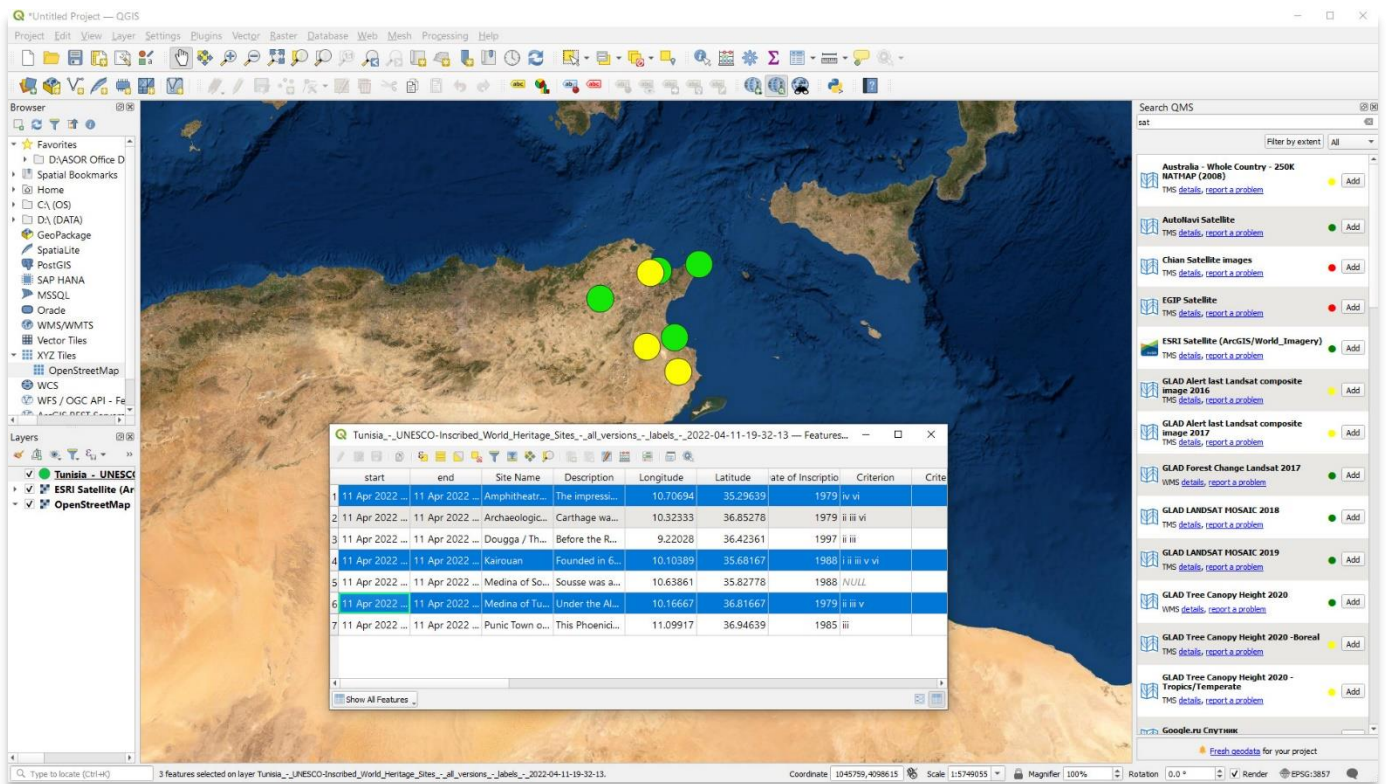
*Untitled Project — QGIS

Project Edit View Layer Settings Plugins Vector Raster Database Web Mesh Processing Help

Browser

Favorites
D:\ASOR Office D
Spatial Bookmarks
Home
C:\ (OS)
D:\ (DATA)
GeoPackage
SpatiaLite
PostGIS
SAP HANA
MSSQL
Oracle
WMS/WMTS
Vector Tiles
XYZ Tiles
OpenStreetMap
WCS
WFS / OGC API - Fe

Layers

Tunisia - UNESC
ESRI Satellite (Ar
OpenStreetMap

Tunisia_-_UNESCO-Inscribed_World_Heritage_Sites_-_all_versions_-_labels_-_2022-04-11-19-32-13 — Features...

| | start | end | Site Name | Description | Longitude | Latitude | ate of Inscriptio | Criterion | Crite |
|---|---|---|---|---|---|---|---|---|---|
| 1 | 11 Apr 2022 ... | 11 Apr 2022 ... | Amphitheatr... | The impressi... | 10.70694 | 35.29639 | 1979 | iv vi | |
| 2 | 11 Apr 2022 ... | 11 Apr 2022 ... | Archaeologic... | Carthage wa... | 10.32333 | 36.85278 | 1979 | ii iii vi | |
| 3 | 11 Apr 2022 ... | 11 Apr 2022 ... | Dougga / Th... | Before the R... | 9.22028 | 36.42361 | 1997 | ii iii | |
| 4 | 11 Apr 2022 ... | 11 Apr 2022 ... | Kairouan | Founded in 6... | 10.10389 | 35.68167 | 1988 | i ii iii v vi | |
| 5 | 11 Apr 2022 ... | 11 Apr 2022 ... | Medina of So... | Sousse was a... | 10.63861 | 35.82778 | 1988 | NULL | |
| 6 | 11 Apr 2022 ... | 11 Apr 2022 ... | Medina of Tu... | Under the Al... | 10.16667 | 36.81667 | 1979 | ii iii v | |
| 7 | 11 Apr 2022 ... | 11 Apr 2022 ... | Punic Town o... | This Phoenici... | 11.09917 | 36.94639 | 1985 | iii | |

Show All Features

Search QMS
sat
Filter by extent All

Australia - Whole Country - 250K NATMAP (2008)
TMS details, report a problem Add
AutoNavi Satellite
TMS details, report a problem Add
Chian Satellite images
TMS details, report a problem Add
EGIP Satellite
TMS details, report a problem Add
ESRI Satellite (ArcGIS/World_Imagery)
TMS details, report a problem Add
GLAD Alert last Landsat composite image 2016
TMS details, report a problem Add
GLAD Alert last Landsat composite image 2017
TMS details, report a problem Add
GLAD Forest Change Landsat 2017
WMS details, report a problem Add
GLAD LANDSAT MOSAIC 2018
TMS details, report a problem Add
GLAD LANDSAT MOSAIC 2019
TMS details, report a problem Add
GLAD Tree Canopy Height 2020
WMS details, report a problem Add
GLAD Tree Canopy Height 2020 -Boreal
TMS details, report a problem Add
GLAD Tree Canopy Height 2020 - Tropics/Temperate
TMS details, report a problem Add
Google.ru Спутник
Fresh geodata for your project

Type to locate (Ctrl+K)
3 features selected on layer Tunisia_-_UNESCO-Inscribed_World_Heritage_Sites_-_all_versions_-_labels_-_2022-04-11-19-32-13.
Coordinate 1045759,4098615 Scale 1:5749055 Magnifier 100% Rotation 0.0 ° Render EPSG:3857